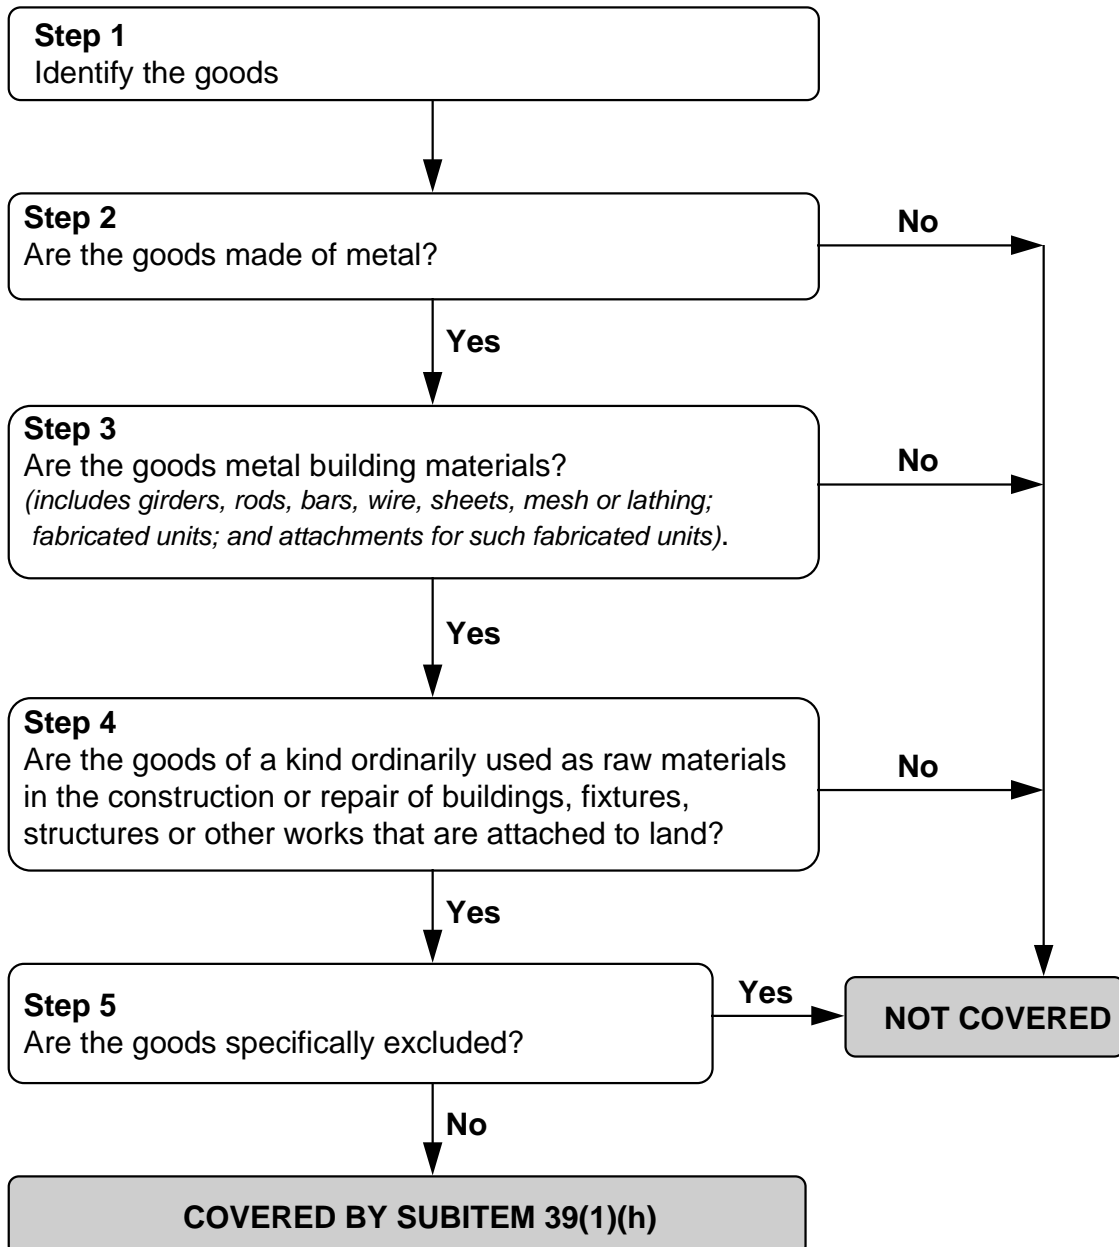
**Step 1**
Identify the goods

**Step 2**
Are the goods made of metal?

No

Yes

**Step 3**
Are the goods metal building materials?
*(includes girders, rods, bars, wire, sheets, mesh or lathing; fabricated units; and attachments for such fabricated units)*.

No

Yes

**Step 4**
Are the goods of a kind ordinarily used as raw materials in the construction or repair of buildings, fixtures, structures or other works that are attached to land?

No

Yes

**Step 5**
Are the goods specifically excluded?

Yes

NOT COVERED

No

COVERED BY SUBITEM 39(1)(h)